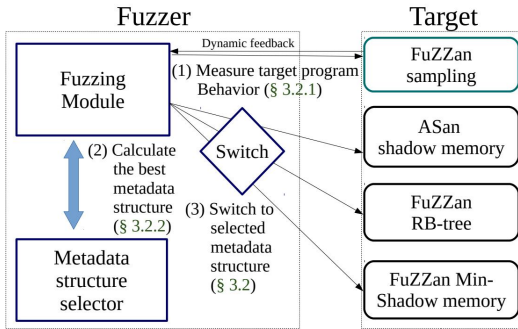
Fuzzer

Target

Dynamic feedback

Fuzzing Module

(1) Measure target program Behavior (§ 3.2.1)

FuZZan sampling

(2) Calculate the best metadata structure (§ 3.2.2)

Switch

ASan shadow memory

(3) Switch to selected metadata structure (§ 3.2)

FuZZan RB-tree

Metadata structure selector

FuZZan Min-Shadow memory